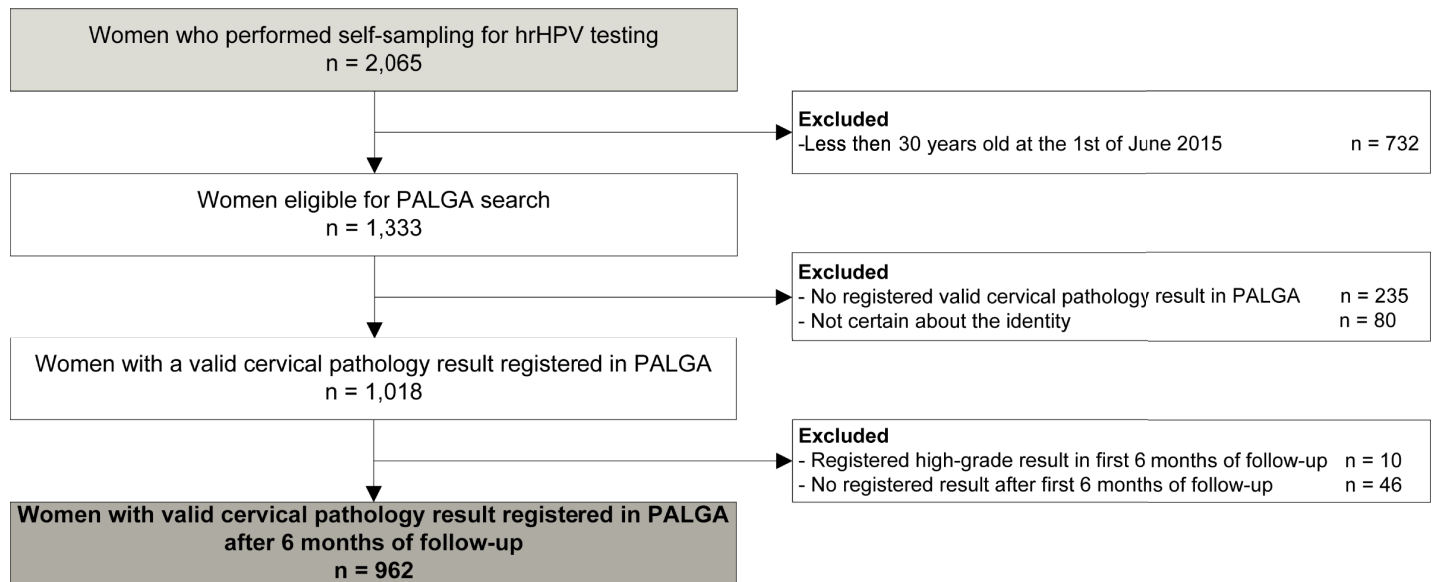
Women who performed self-sampling for hrHPV testing
n = 2,065

Excluded
-Less then 30 years old at the 1st of June 2015 n = 732

Women eligible for PALGA search
n = 1,333

Excluded
- No registered valid cervical pathology result in PALGA n = 235
- Not certain about the identity n = 80

Women with a valid cervical pathology result registered in PALGA
n = 1,018

Excluded
- Registered high-grade result in first 6 months of follow-up n = 10
- No registered result after first 6 months of follow-up n = 46

**Women with valid cervical pathology result registered in PALGA after 6 months of follow-up**
**n = 962**